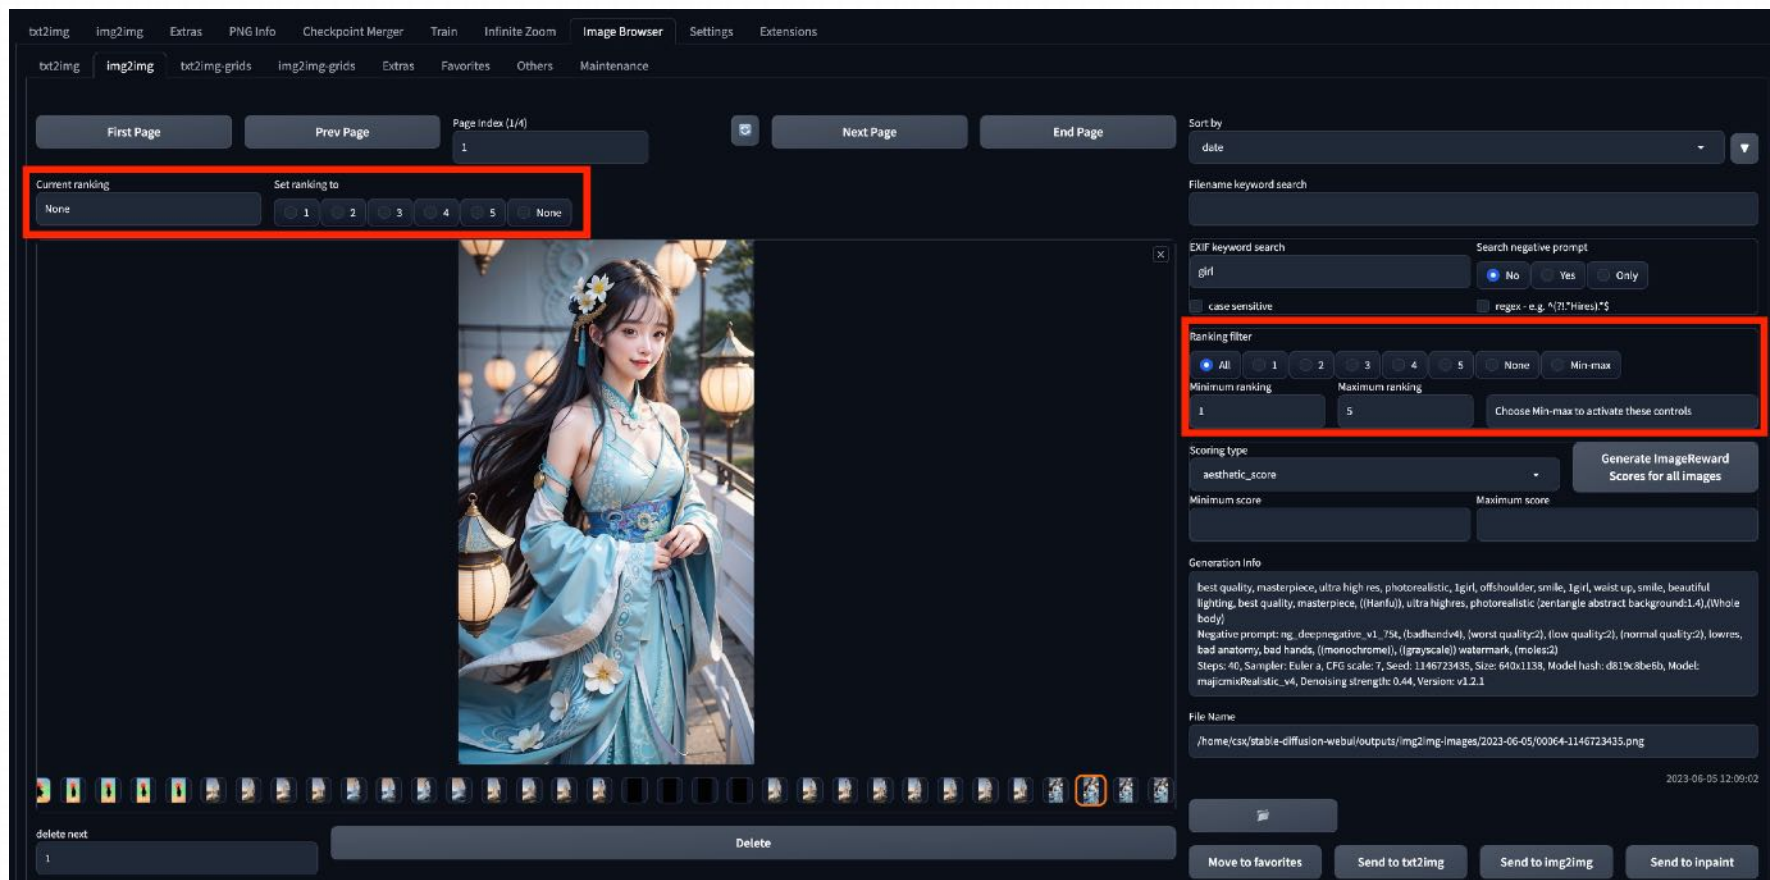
txt2img img2img Extras PNG Info Checkpoint Merger Train Infinite Zoom Image Browser Settings Extensions

txt2img img2img txt2img-grids img2img-grids Extras Favorites Others Maintenance

First Page Prev Page Page Index (1/4) 1 Next Page End Page

Sort by
date

Current ranking
None

Set ranking to
1 2 3 4 5 None

Filename keyword search

EXIF keyword search
girl

Search negative prompt
No Yes Only

case sensitive

regex - e.g. ^(?!.*Hires).*$

Ranking filter
All 1 2 3 4 5 None Min-max

Minimum ranking
1

Maximum ranking
5

Choose Min-max to activate these controls

Scoring type
aesthetic_score

Generate ImageReward Scores for all images

Minimum score

Maximum score

Generation Info
best quality, masterpiece, ultra high res, photorealistic, 1girl, offshoulder, smile, 1girl, waist up, smile, beautiful lighting, best quality, masterpiece, ((Hanfu)), ultra highres, photorealistic (zentangle abstract background:1.4),(Whole body)
Negative prompt: ng_deepnegative_v1_75t, (badhandv4), (worst quality:2), (low quality:2), (normal quality:2), lowres, bad anatomy, bad hands, ((monochrome)), ((grayscale)) watermark, (moles:2)
Steps: 40, Sampler: Euler a, CFG scale: 7, Seed: 1146723435, Size: 640x1138, Model hash: d819c8be6b, Model: majicmixRealistic_v4, Denoising strength: 0.44, Version: v1.2.1

File Name
/home/csx/stable-diffusion-webui/outputs/img2img-images/2023-06-05/00064-1146723435.png

2023-06-05 12:09:02

delete next
1

Delete

Move to favorites Send to txt2img Send to img2img Send to inpaint